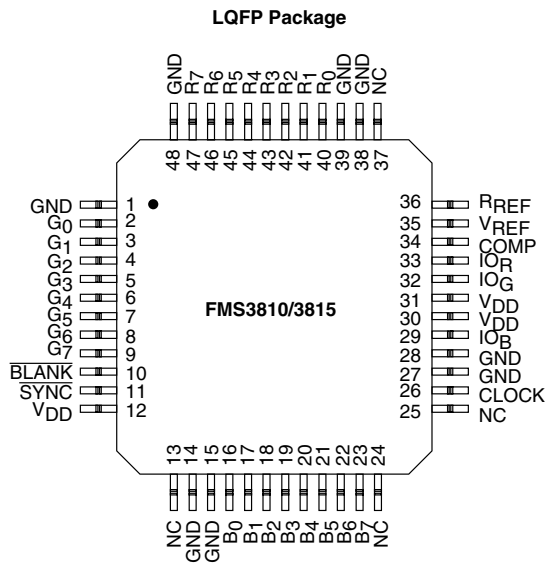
LQFP Package

GND $R_7$ $R_6$ $R_5$ $R_4$ $R_3$ $R_2$ $R_1$ $R_0$ GND GND NC

48 47 46 45 44 43 42 41 40 39 38 37

GND 1
$G_0$ 2
$G_1$ 3
$G_2$ 4
$G_3$ 5
$G_4$ 6
$G_5$ 7
$G_6$ 8
$G_7$ 9
$\overline{BLANK}$ 10
$\overline{SYNC}$ 11
$V_{DD}$ 12

FMS3810/3815

36 $R_{REF}$
35 $V_{REF}$
34 COMP
33 $IO_R$
32 $IO_G$
31 $V_{DD}$
30 $V_{DD}$
29 $IO_B$
28 GND
27 GND
26 CLOCK
25 NC

13 14 15 16 17 18 19 20 21 22 23 24

NC GND GND $B_0$ $B_1$ $B_2$ $B_3$ $B_4$ $B_5$ $B_6$ $B_7$ NC